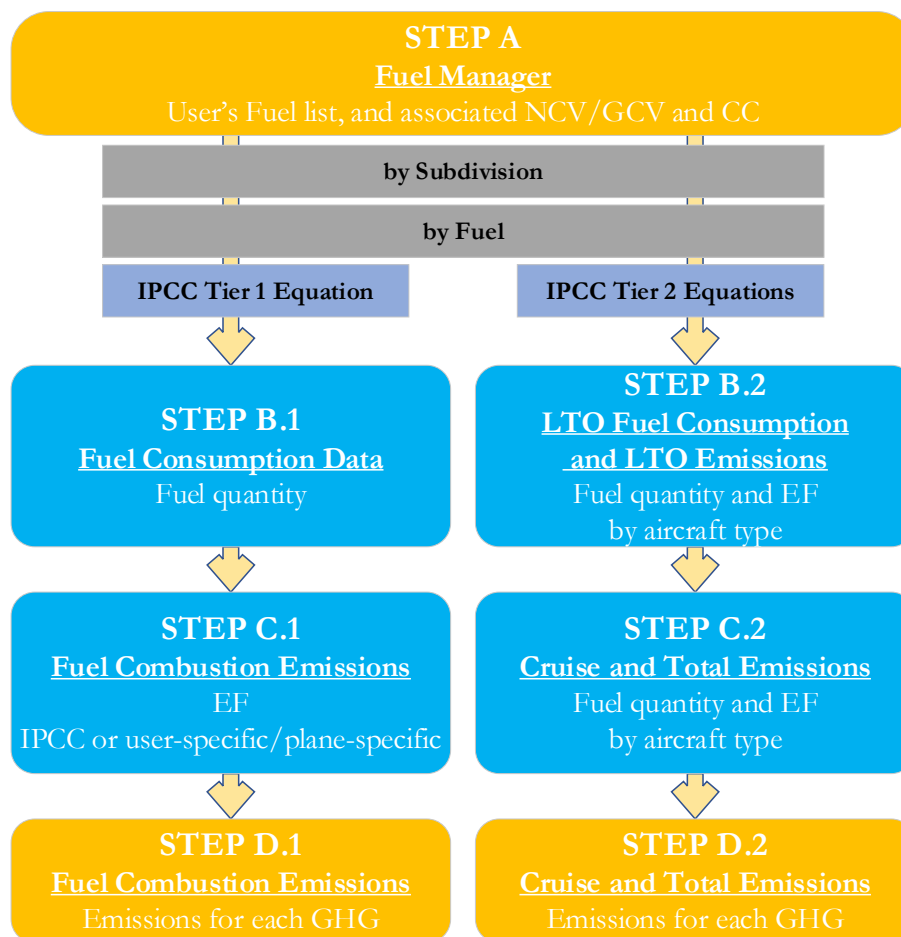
STEP A
Fuel Manager
User's Fuel list, and associated NCV/GCV and CC

by Subdivision

by Fuel

IPCC Tier 1 Equation

IPCC Tier 2 Equations

STEP B.1
Fuel Consumption Data
Fuel quantity

STEP B.2
LTO Fuel Consumption and LTO Emissions
Fuel quantity and EF by aircraft type

STEP C.1
Fuel Combustion Emissions
EF
IPCC or user-specific/plane-specific

STEP C.2
Cruise and Total Emissions
Fuel quantity and EF by aircraft type

STEP D.1
Fuel Combustion Emissions
Emissions for each GHG

STEP D.2
Cruise and Total Emissions
Emissions for each GHG